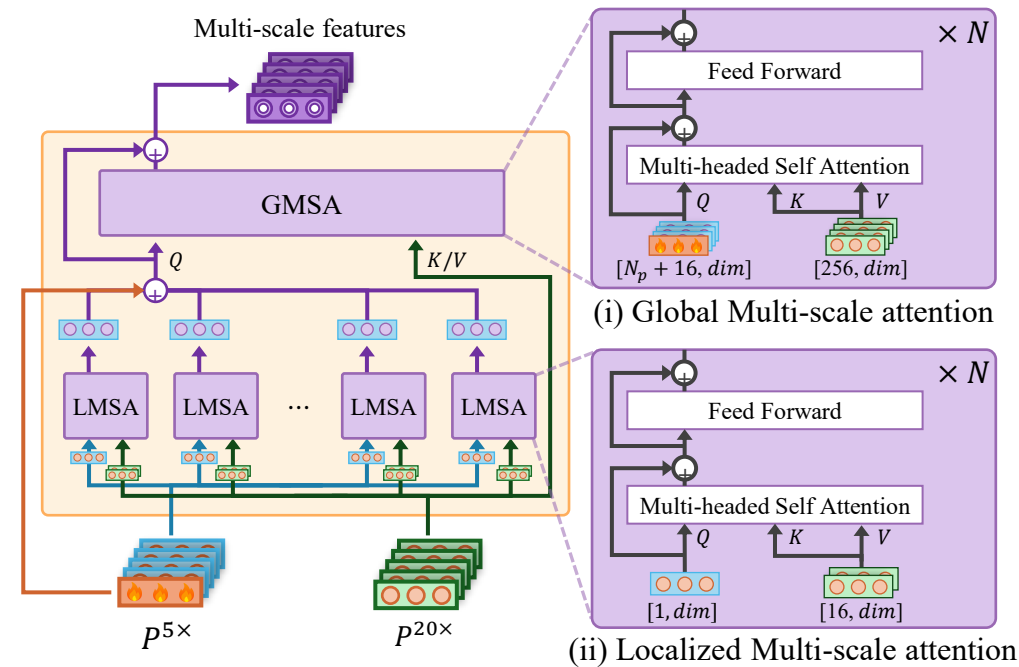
Multi-scale features

GMSA

$Q$

$K/V$

LMSA

LMSA

...

LMSA

LMSA

$P^{5\times}$

$P^{20\times}$

$\times N$

Feed Forward

Multi-headed Self Attention

$Q$

$K$

$V$

$[N_p + 16, dim]$

$[256, dim]$

(i) Global Multi-scale attention

$\times N$

Feed Forward

Multi-headed Self Attention

$Q$

$K$

$V$

$[1, dim]$

$[16, dim]$

(ii) Localized Multi-scale attention